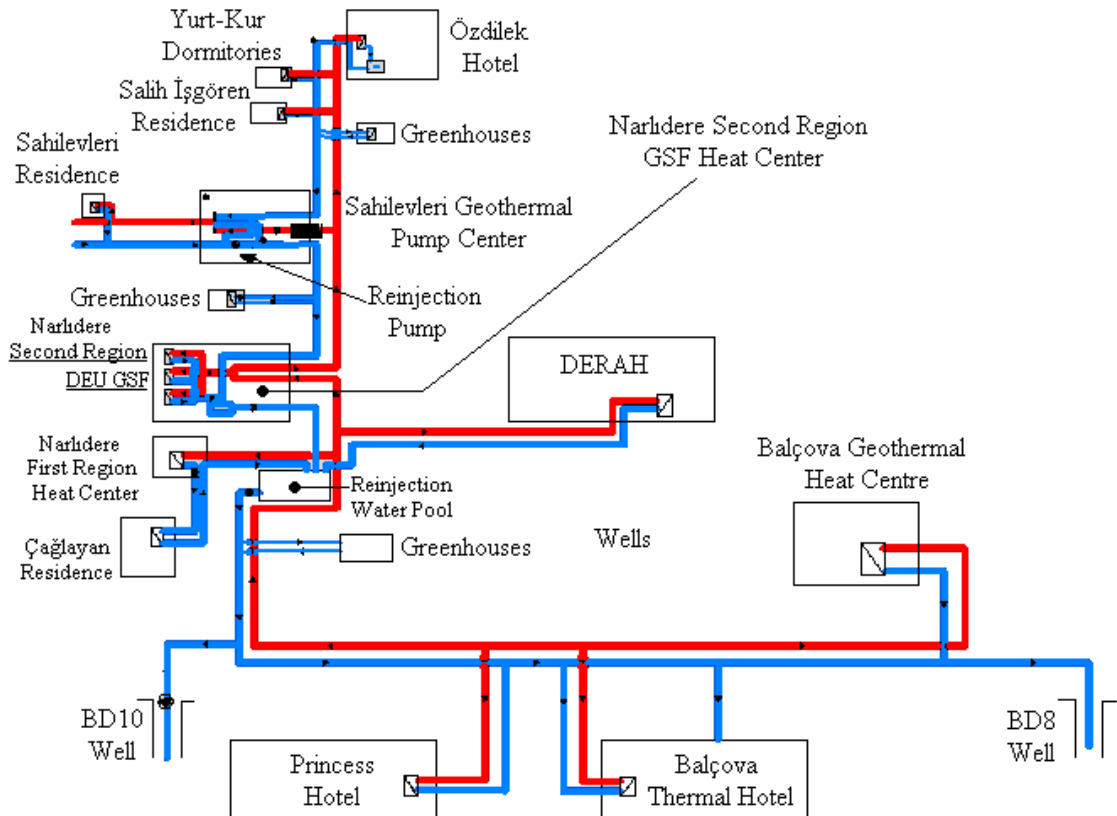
Yurt-Kur Dormitories

Özdilek Hotel

Salih İşgören Residence

Greenhouses

Narlıdere Second Region GSF Heat Center

Sahilevleri Residence

Sahilevleri Geothermal Pump Center

Greenhouses

Reinjection Pump

Narlıdere Second Region DEU GSF

DERAH

Narlıdere First Region Heat Center

Reinjection Water Pool

Balçova Geothermal Heat Centre

Çağlayan Residence

Greenhouses

Wells

BD10 Well

BD8 Well

Princess Hotel

Balçova Thermal Hotel